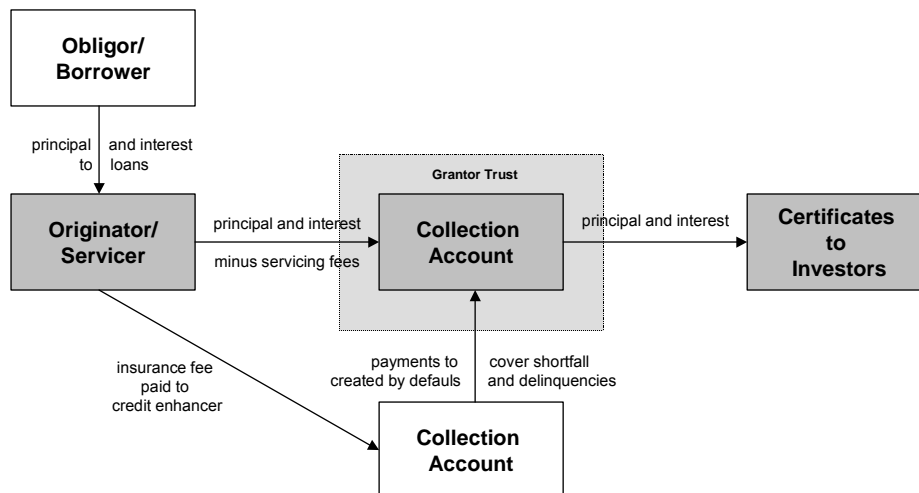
Obligor/
Borrower

principal to

and interest loans

Originator/
Servicer

principal and interest

minus servicing fees

Grantor Trust

Collection
Account

principal and interest

Certificates
to
Investors

insurance fee
paid to
credit enhancer

payments to
created by defauls

cover shortfall
and delinquencies

Collection
Account